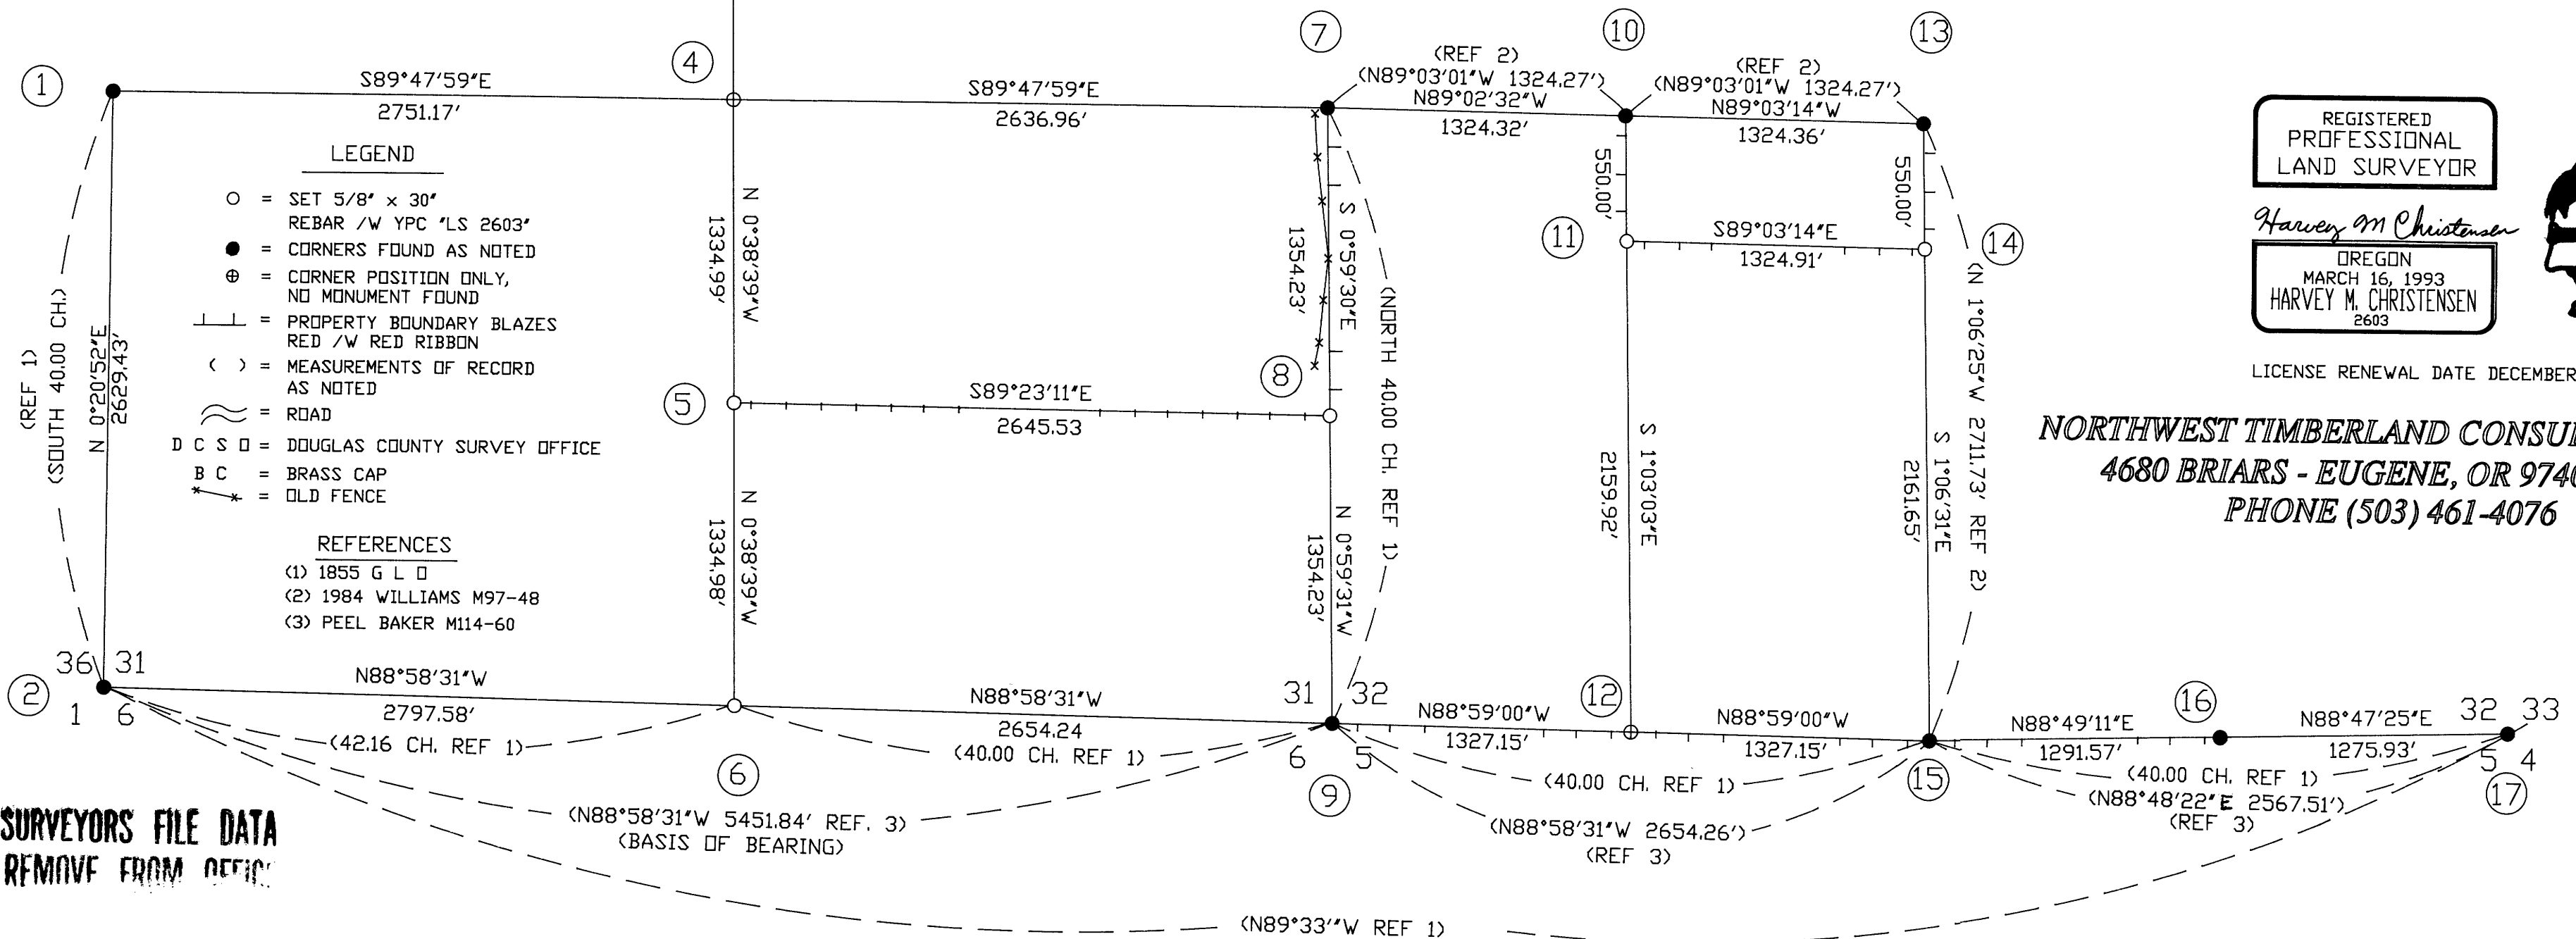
1
S89°47'59"E
2751.17'
4
S89°47'59"E
2636.96'
7
(REF 2)
(N89°03'01"W 1324.27')
N89°02'32"W
1324.32'
10
(REF 2)
(N89°03'01"W 1324.27')
N89°03'14"W
1324.36'
13

REGISTERED PROFESSIONAL LAND SURVEYOR
Harvey M Christensen
OREGON
MARCH 16, 1993
HARVEY M. CHRISTENSEN
2603

LICENSE RENEWAL DATE DECEMBER

LEGEND
○ = SET 5/8" x 30" REBAR /W YPC "LS 2603"
● = CORNERS FOUND AS NOTED
⊕ = CORNER POSITION ONLY, NO MONUMENT FOUND
= PROPERTY BOUNDARY BLAZES RED /W RED RIBBON
( ) = MEASUREMENTS OF RECORD AS NOTED
= ROAD
D C S O = DOUGLAS COUNTY SURVEY OFFICE
B C = BRASS CAP
= OLD FENCE

REFERENCES
(1) 1855 G L O
(2) 1984 WILLIAMS M97-48
(3) PEEL BAKER M114-60

(REF 1)
(SOUTH 40.00 CH.)
N 0°20'52"E
2629.43'
N 0°38'39"W
1334.99'
S89°23'11"E
2645.53
5
N 0°38'39"W
1334.98'
1354.23'
S 0°59'30"E
(NORTH 40.00 CH. REF 1)
8
N 0°59'31"W
1354.23'
550.00'
11
S89°03'14"E
1324.91'
550.00'
14
(N 1°06'25"W 2711.73' REF 2)
2159.92'
S 1°03'03"E
2161.65'
S 1°06'31"E

NORTHWEST TIMBERLAND CONSU
4680 BRIARS - EUGENE, OR 974
PHONE (503) 461-4076

36 31
2
1 6
N88°58'31"W
2797.58'
(42.16 CH. REF 1)
N88°58'31"W
2654.24
(40.00 CH. REF 1)
6
31 32
6 5
9
N88°59'00"W
1327.15'
12
N88°59'00"W
1327.15'
(40.00 CH. REF 1)
15
N88°49'11"E
1291.57'
16
N88°47'25"E
1275.93'
32 33
5 4
17
(40.00 CH. REF 1)
(N88°48'22"E 2567.51')
(REF 3)
(N88°58'31"W 5451.84' REF. 3)
(BASIS OF BEARING)
(N88°58'31"W 2654.26')
(REF 3)
(N89°33"W REF 1)

SURVEYORS FILE DATA
REMOVE FROM OFFIC